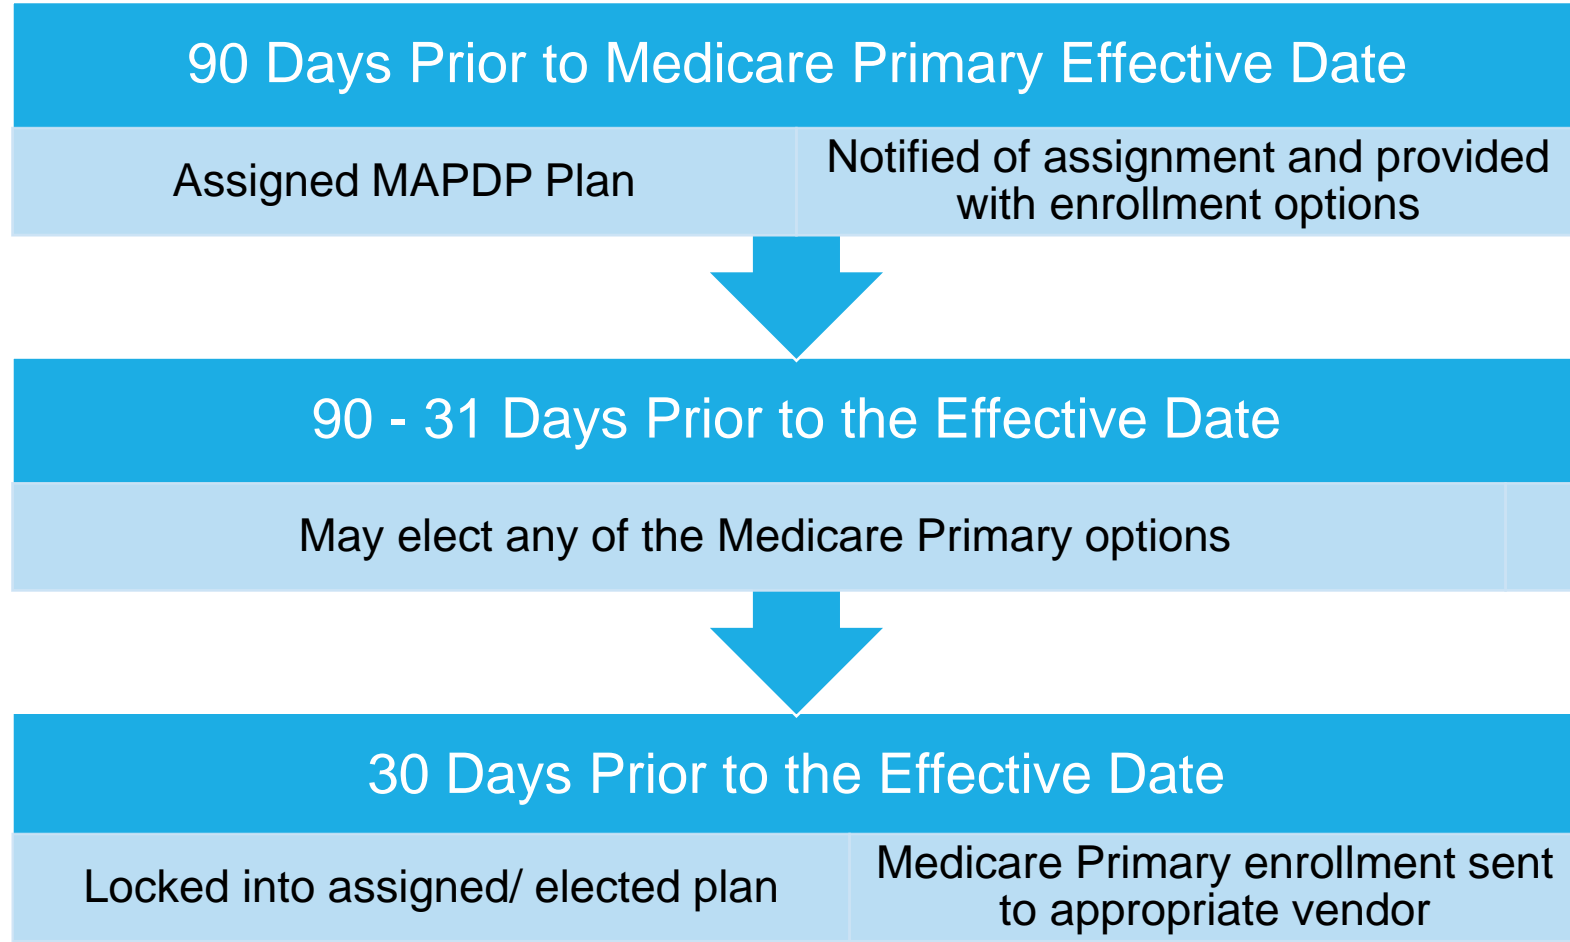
90 Days Prior to Medicare Primary Effective Date

Assigned MAPDP Plan

Notified of assignment and provided with enrollment options

90 - 31 Days Prior to the Effective Date

May elect any of the Medicare Primary options

30 Days Prior to the Effective Date

Locked into assigned/ elected plan

Medicare Primary enrollment sent to appropriate vendor